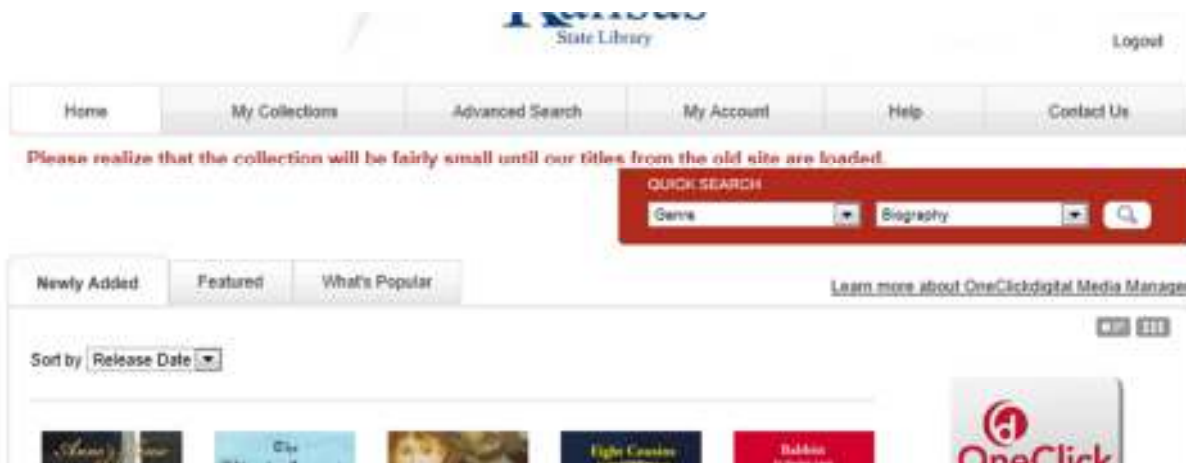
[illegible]
State Library

Logout

Home | My Collections | Advanced Search | My Account | Help | Contact Us

Please realize that the collection will be fairly small until our titles from the old site are loaded.

QUICK SEARCH
Genre
Biography

Newly Added | Featured | What's Popular

Learn more about OneClickdigital Media Manage

Sort by Release Date

Eight Cousins

Babbitt

OneClick